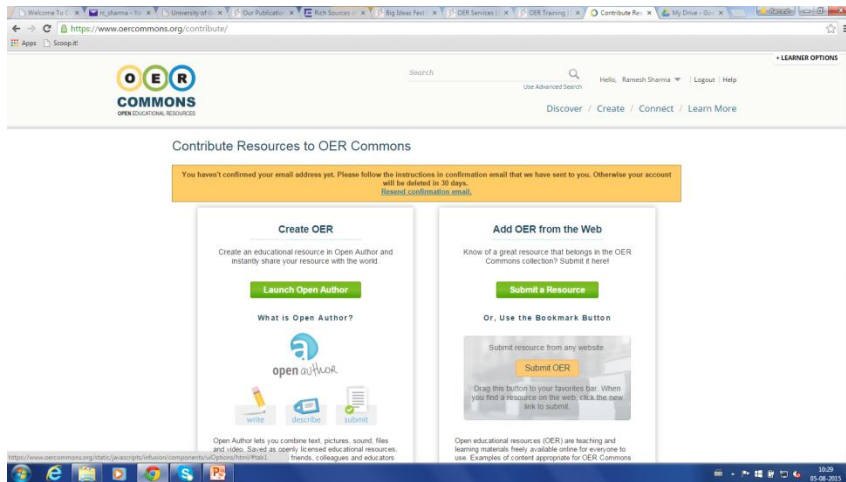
Welcome To C | rt_sharma - Yo | University of | Our Publicatio | Rich Sources o | Big Ideas Fest | OER Services | OER Training | Contribute Re | My Drive - Go

https://www.oercommons.org/contribute/

Apps | Scoop.it!

+ LEARNER OPTIONS

OER COMMONS
OPEN EDUCATIONAL RESOURCES

Search

Use Advanced Search

Hello, Ramesh Sharma | Logout | Help

Discover / Create / Connect / Learn More

Contribute Resources to OER Commons

You haven't confirmed your email address yet. Please follow the instructions in confirmation email that we have sent to you. Otherwise your account will be deleted in 30 days.
Resend confirmation email.

Create OER

Create an educational resource in Open Author and instantly share your resource with the world.

Launch Open Author

What is Open Author?

open author

write | describe | submit

Open Author lets you combine text, pictures, sound, files and video. Saved as openly licensed educational resources, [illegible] friends, colleagues and educators.

Add OER from the Web

Know of a great resource that belongs in the OER Commons collection? Submit it here!

Submit a Resource

Or, Use the Bookmark Button

Submit resource from any website.

Submit OER

Drag this button to your favorites bar. When you find a resource on the web, click the new link to submit.

Open educational resources (OER) are teaching and learning materials freely available online for everyone to use. Examples of content appropriate for OER Commons

https://www.oercommons.org/static/javascripts/infusion/components/uiOptions/html/Fatl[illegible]

10:29
05-08-2015